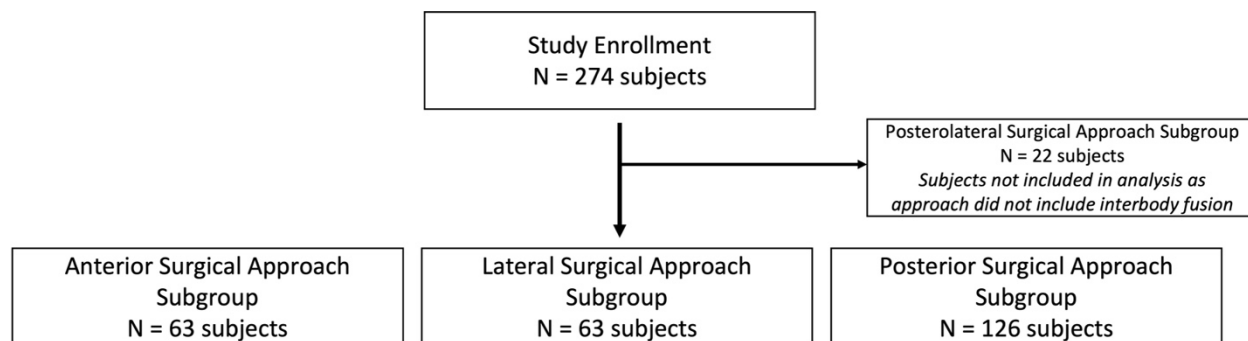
Study Enrollment
N = 274 subjects

Posterolateral Surgical Approach Subgroup
N = 22 subjects
*Subjects not included in analysis as approach did not include interbody fusion*

Anterior Surgical Approach Subgroup
N = 63 subjects

Lateral Surgical Approach Subgroup
N = 63 subjects

Posterior Surgical Approach Subgroup
N = 126 subjects